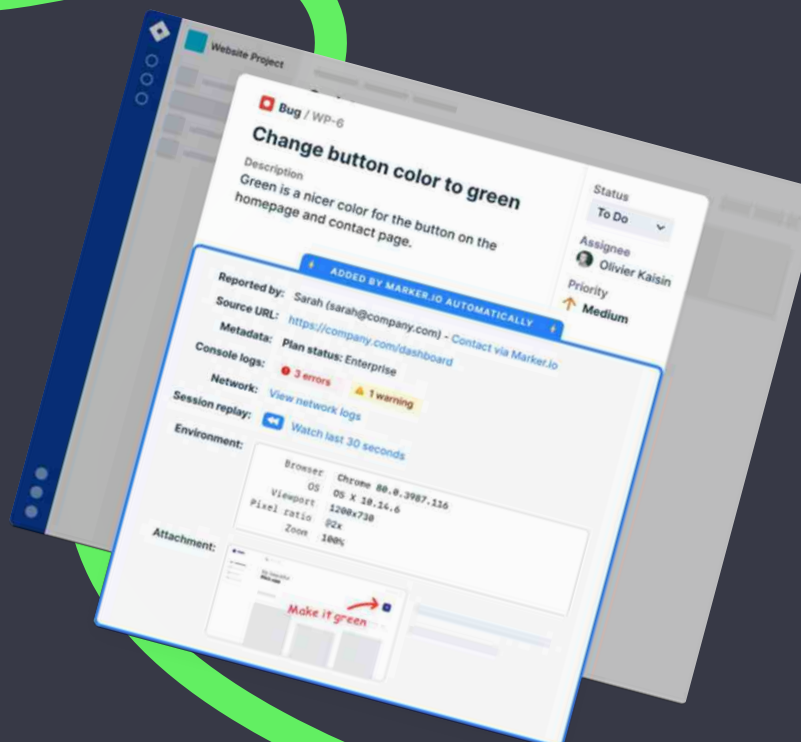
Website Project

Bug / WP-6

Change button color to green

Description
Green is a nicer color for the button on the homepage and contact page.

Status
To Do

Assignee
Olivier Kaisin

Priority
Medium

ADDED BY MARKER.IO AUTOMATICALLY

Reported by: Sarah (sarah@company.com)
Source URL: https://company.com/dashboard - Contact via Marker.io
Metadata: Plan status: Enterprise
Console logs: 3 errors 1 warning
Network: View network logs
Session replay: Watch last 30 seconds
Environment:

Browser Chrome 80.0.3987.116
OS OS X 10.14.6
Viewport 1200x730
Pixel ratio @2x
Zoom 100%

Attachment:

Make it green